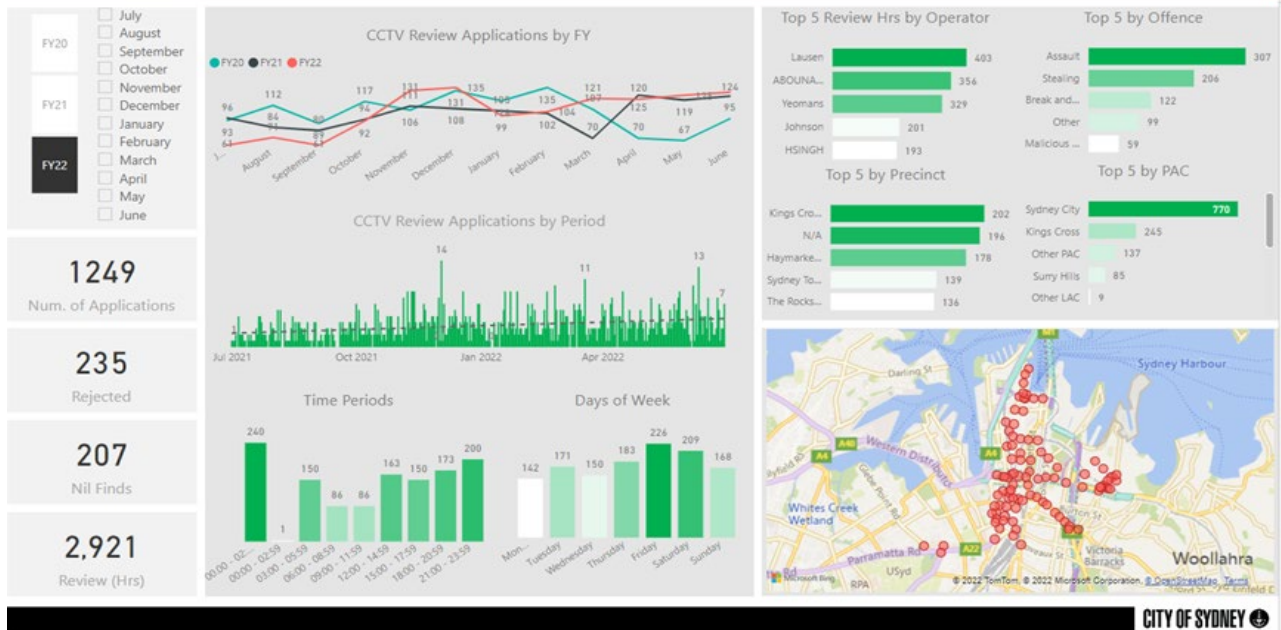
FY20

FY21

FY22

July
August
September
October
November
December
January
February
March
April
May
June

1249
Num. of Applications

235
Rejected

207
Nil Finds

2,921
Review (Hrs)

CCTV Review Applications by FY

FY20 FY21 FY22

96 112 117 131 135 135 121 120 124
93 84 89 94 111 131 109 104 107 125 119 95
61 81 63 92 106 108 99 102 70 70 67

August September October November December January February March April May June

CCTV Review Applications by Period

14 11 13 7

Jul 2021 Oct 2021 Jan 2022 Apr 2022

Time Periods

| 00:00 - 02... | 00:00 - 02:59 | 03:00 - 05:59 | 06:00 - 08:59 | 09:00 - 11:59 | 12:00 - 14:59 | 15:00 - 17:59 | 18:00 - 20:59 | 21:00 - 23:59 |
|---|---|---|---|---|---|---|---|---|
| 240 | 1 | 150 | 86 | 86 | 163 | 150 | 173 | 200 |

Days of Week

| Mon... | Tuesday | Wednesday | Thursday | Friday | Saturday | Sunday |
|---|---|---|---|---|---|---|
| 142 | 171 | 150 | 183 | 226 | 209 | 168 |

Top 5 Review Hrs by Operator

| Lausen | 403 |
|---|---|
| ABOUNA... | 356 |
| Yeomans | 329 |
| Johnson | 201 |
| HSINGH | 193 |

Top 5 by Offence

| Assault | 307 |
|---|---|
| Stealing | 206 |
| Break and... | 122 |
| Other | 99 |
| Malicious ... | 59 |

Top 5 by Precinct

| Kings Cro... | 202 |
|---|---|
| N/A | 196 |
| Haymarke... | 178 |
| Sydney To... | 139 |
| The Rocks... | 136 |

Top 5 by PAC

| Sydney City | 770 |
|---|---|
| Kings Cross | 245 |
| Other PAC | 137 |
| Surry Hills | 85 |
| Other LAC | 9 |

Darling St
Sydney Harbour
A40
Western Distributor
A4
Whites Creek Wetland
Parramatta Rd
A22
USyd
Victoria Barracks
Woollahra
RPA
Microsoft Bing
© 2022 TomTom, © 2022 Microsoft Corporation, © OpenStreetMap, Terms

CITY OF SYDNEY